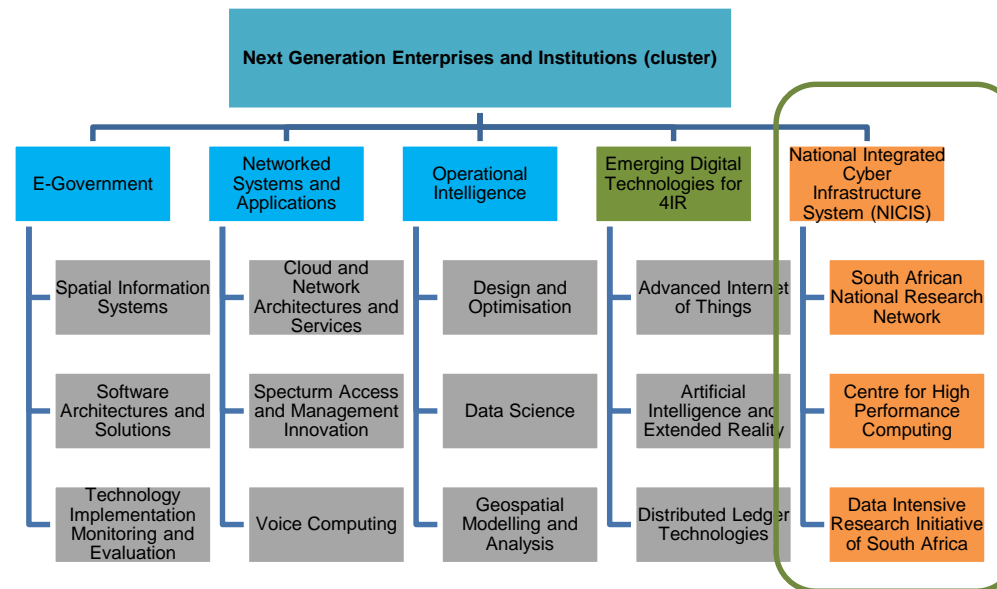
Next Generation Enterprises and Institutions (cluster)

E-Government

Spatial Information Systems

Software Architectures and Solutions

Technology Implementation Monitoring and Evaluation

Networked Systems and Applications

Cloud and Network Architectures and Services

Specturm Access and Management Innovation

Voice Computing

Operational Intelligence

Design and Optimisation

Data Science

Geospatial Modelling and Analysis

Emerging Digital Technologies for 4IR

Advanced Internet of Things

Artificial Intelligence and Extended Reality

Distributed Ledger Technologies

National Integrated Cyber Infrastructure System (NICIS)

South African National Research Network

Centre for High Performance Computing

Data Intensive Research Initiative of South Africa